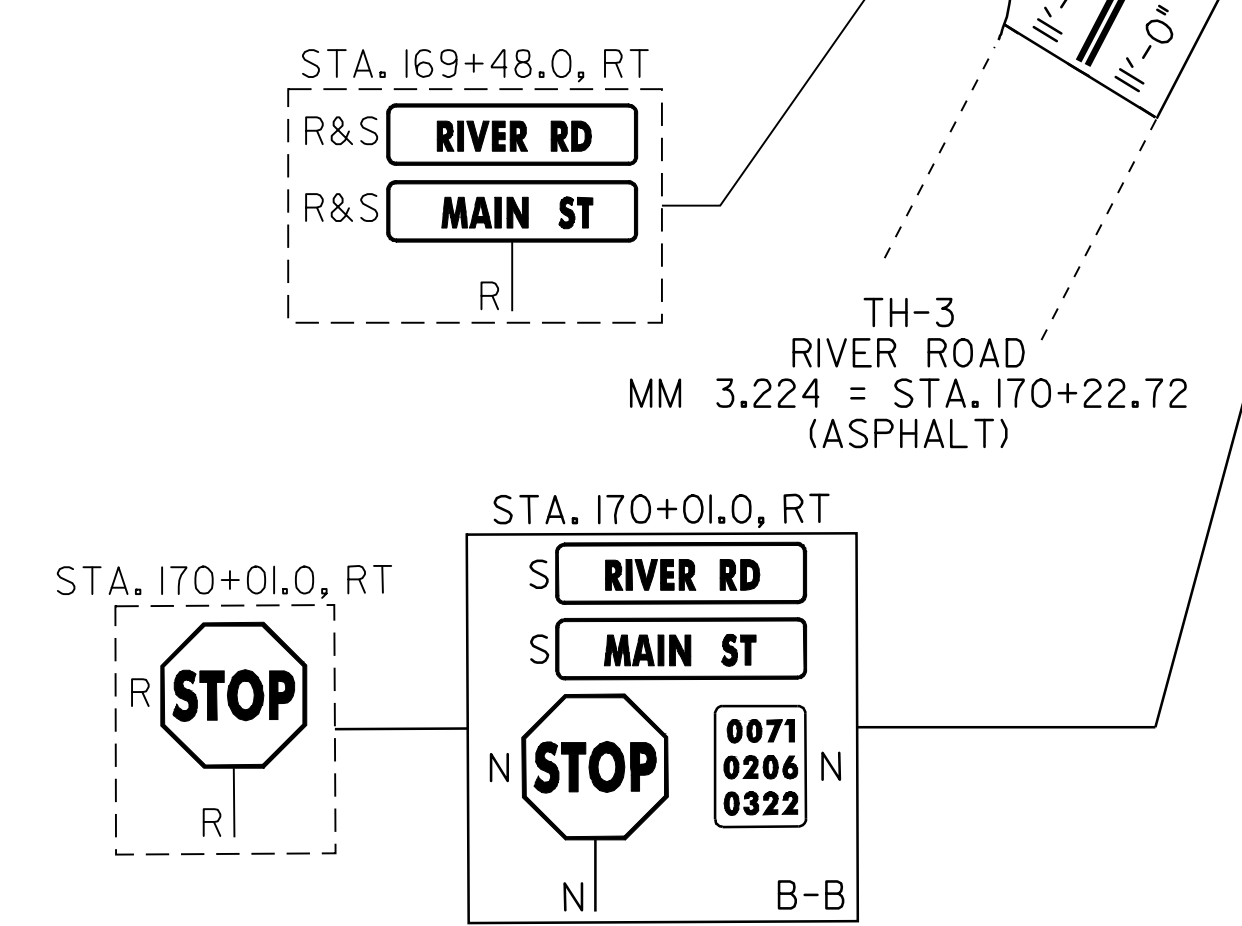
STA. 169+48.0, RT

R&S RIVER RD

R&S MAIN ST

R

11'-0"

11'-0"

TH-3
RIVER ROAD
MM 3.224 = STA. 170+22.72
(ASPHALT)

STA. 170+01.0, RT

R STOP

R

STA. 170+01.0, RT

S RIVER RD

S MAIN ST

N STOP

0071
0206
0322

N

N

B-B